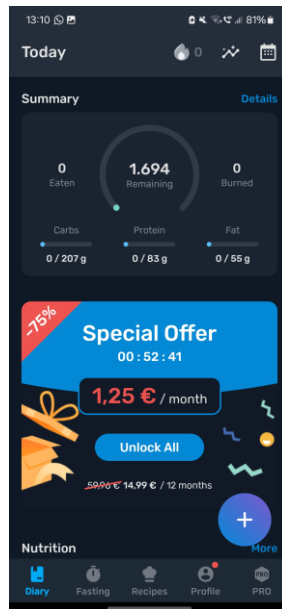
13:10 81%

Today 0

Summary Details

0
Eaten

1.694
Remaining

0
Burned

Carbs
0 / 207 g

Protein
0 / 83 g

Fat
0 / 55 g

-75%

Special Offer
00 : 52 : 41

1,25 € / month

Unlock All

59,96 € 14,99 € / 12 months

+

Nutrition More

Diary Fasting Recipes Profile PRO PRO